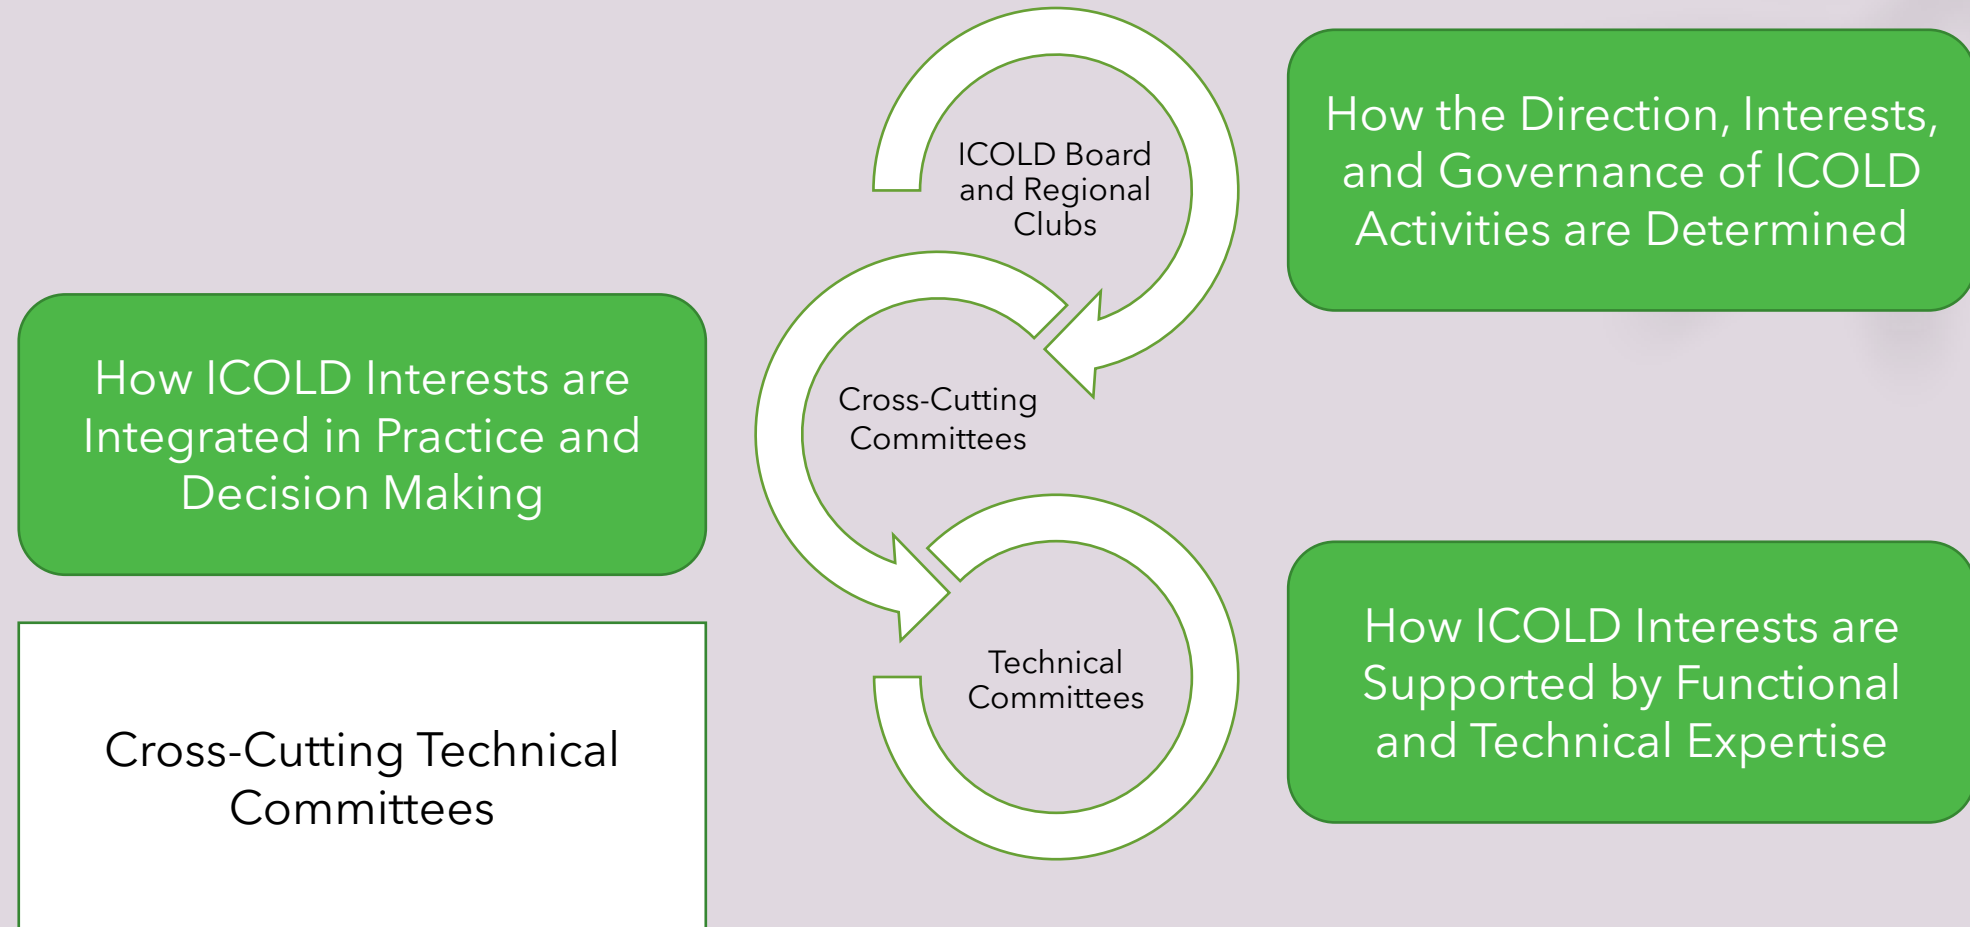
ICOLD Board and Regional Clubs

How the Direction, Interests, and Governance of ICOLD Activities are Determined

How ICOLD Interests are Integrated in Practice and Decision Making

Cross-Cutting Committees

Technical Committees

How ICOLD Interests are Supported by Functional and Technical Expertise

Cross-Cutting Technical Committees